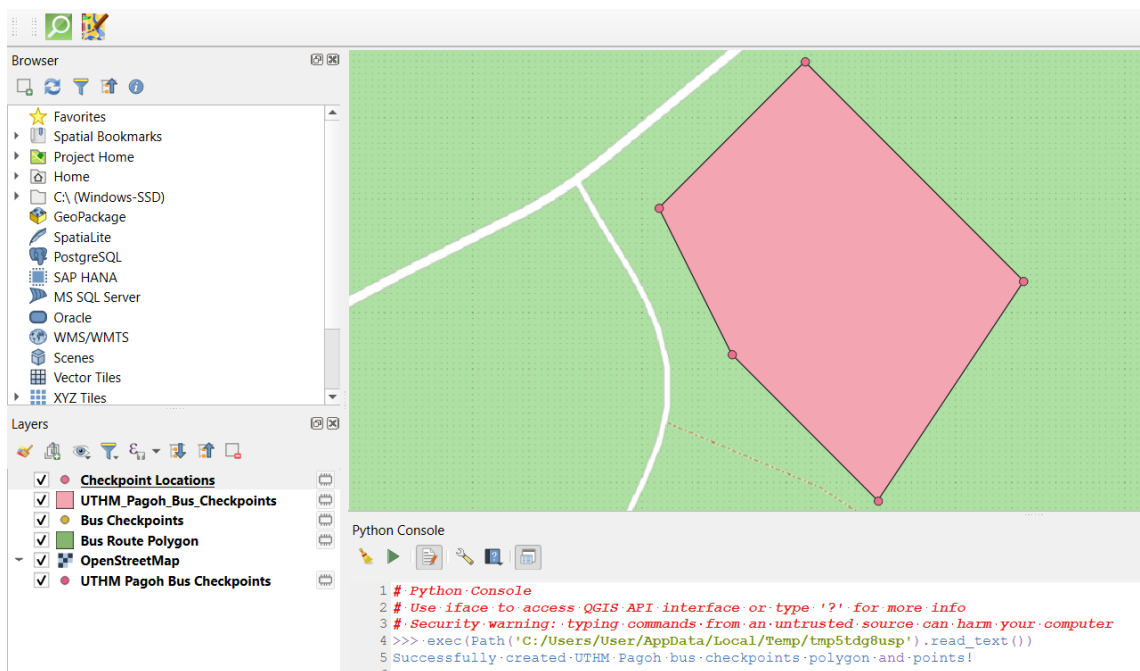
Browser

Favorites
Spatial Bookmarks
Project Home
Home
C:\ (Windows-SSD)
GeoPackage
SpatiaLite
PostgreSQL
SAP HANA
MS SQL Server
Oracle
WMS/WMTS
Scenes
Vector Tiles
XYZ Tiles

Layers

Checkpoint Locations
UTHM_Pagoh_Bus_Checkpoints
Bus Checkpoints
Bus Route Polygon
OpenStreetMap
UTHM Pagoh Bus Checkpoints

Python Console

1 # Python Console
2 # Use iface to access QGIS API interface or type '?' for more info
3 # Security warning: typing commands from an untrusted source can harm your computer
4 >>> exec(Path('C:/Users/User/AppData/Local/Temp/tmp5tdg8usp').read_text())
5 Successfully created UTHM Pagoh bus checkpoints polygon and points!